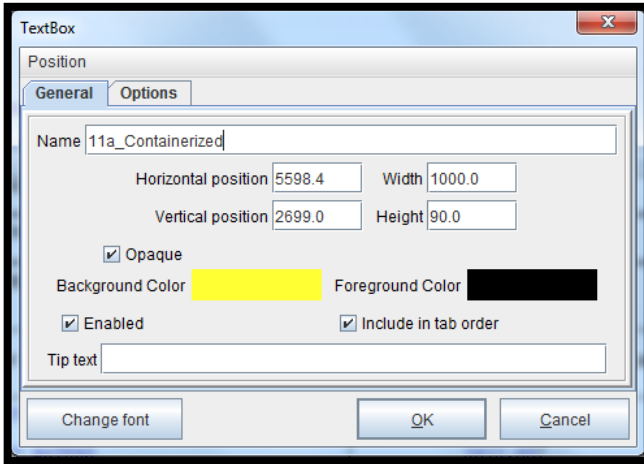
TextBox

Position

General | Options

Name 11a_Containerized

Horizontal position 5598.4 Width 1000.0

Vertical position 2699.0 Height 90.0

Opaque

Background Color Foreground Color

Enabled Include in tab order

Tip text

Change font OK Cancel